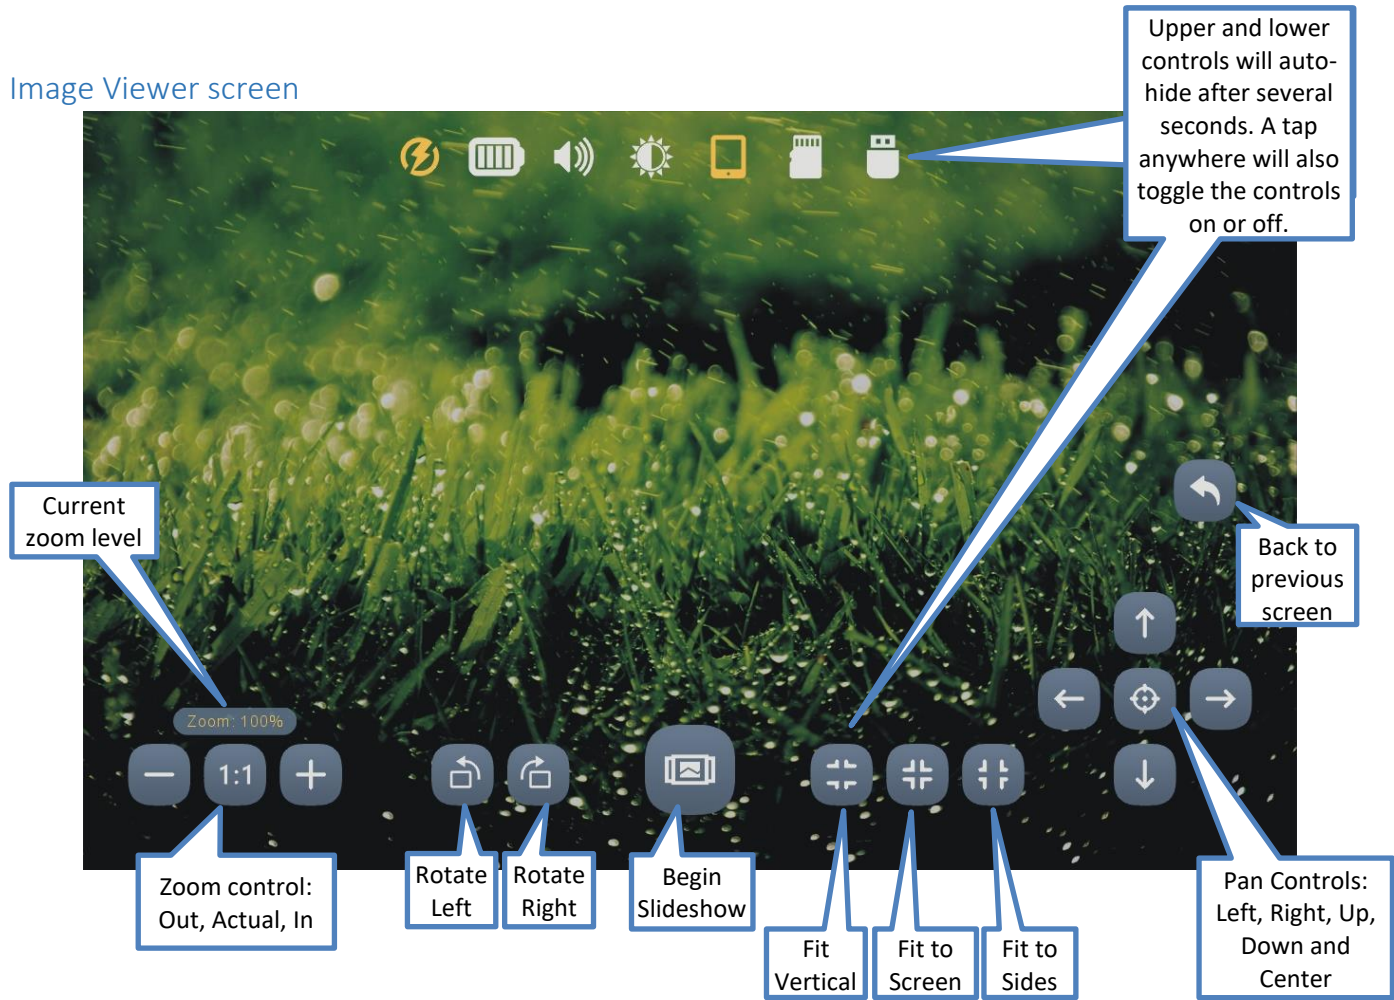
Image Viewer screen

Upper and lower controls will auto-hide after several seconds. A tap anywhere will also toggle the controls on or off.

Current zoom level

Zoom: 100%

1:1

Back to previous screen

Zoom control: Out, Actual, In

Rotate Left

Rotate Right

Begin Slideshow

Fit Vertical

Fit to Screen

Fit to Sides

Pan Controls: Left, Right, Up, Down and Center